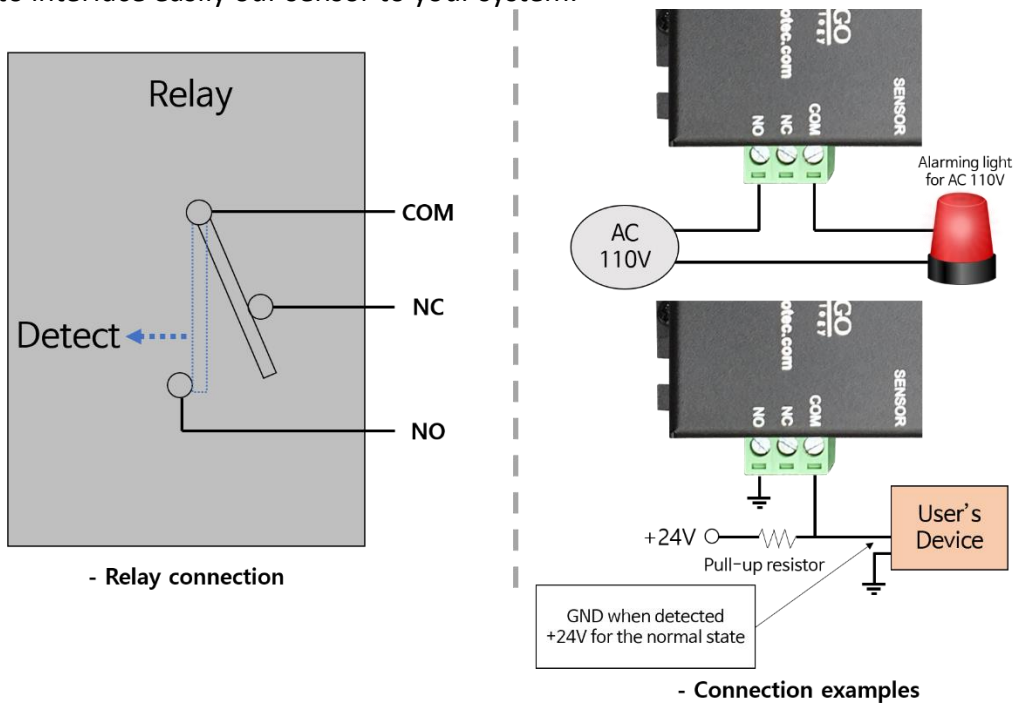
to interface easily our sensor to your system.

Relay

COM

NC

Detect

NO

- Relay connection

GO
otec.com
NO NC COM
SENSOR

Alarming light for AC 110V

AC 110V

GO
otec.com
NO NC COM
SENSOR

+24V

Pull-up resistor

User's Device

GND when detected
+24V for the normal state

- Connection examples